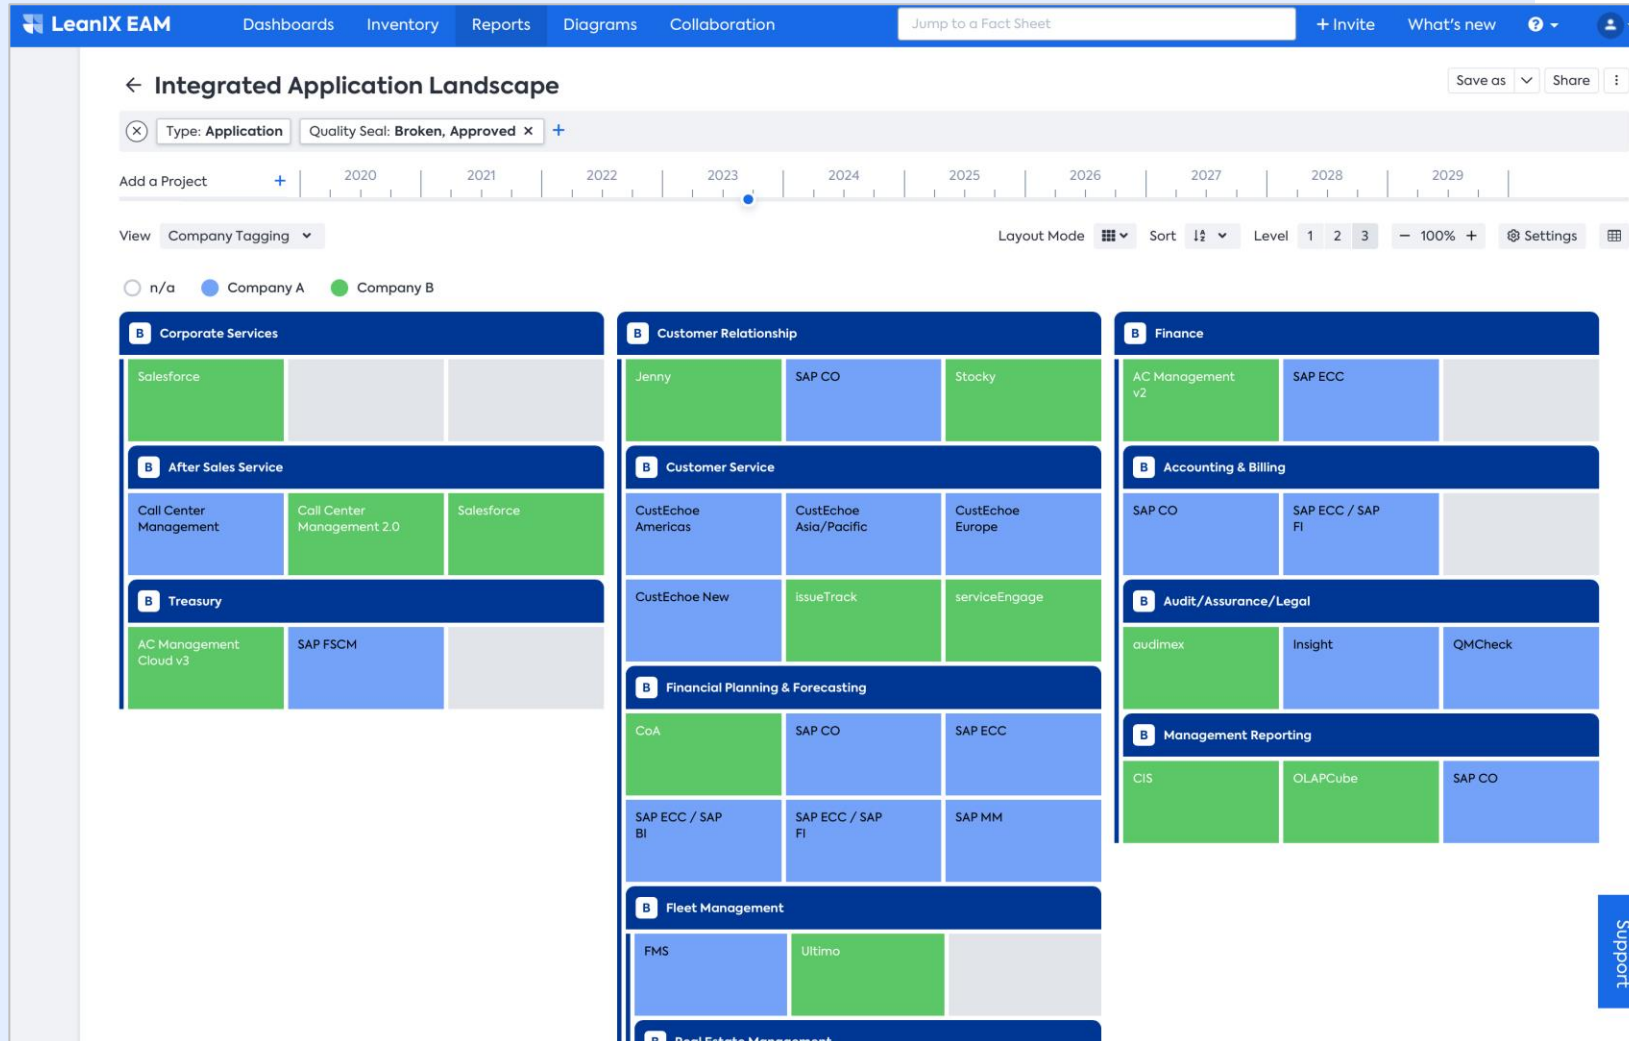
LeanIX EAM Dashboards Inventory Reports Diagrams Collaboration Jump to a Fact Sheet + Invite What's new

← Integrated Application Landscape

Save as Share

Type: Application Quality Seal: Broken, Approved × +

Add a Project + 2020 2021 2022 2023 2024 2025 2026 2027 2028 2029

View Company Tagging

Layout Mode Sort Level 1 2 3 − 100% + Settings

n/a Company A Company B

B Corporate Services
Salesforce

B After Sales Service
Call Center Management
Call Center Management 2.0
Salesforce

B Treasury
AC Management Cloud v3
SAP FSCM

B Customer Relationship
Jenny
SAP CO
Stocky

B Customer Service
CustEchoe Americas
CustEchoe Asia/Pacific
CustEchoe Europe
CustEchoe New
issueTrack
serviceEngage

B Financial Planning & Forecasting
CoA
SAP CO
SAP ECC
SAP ECC / SAP BI
SAP ECC / SAP FI
SAP MM

B Fleet Management
FMS
Ultimo

B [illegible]

B Finance
AC Management v2
SAP ECC

B Accounting & Billing
SAP CO
SAP ECC / SAP FI

B Audit/Assurance/Legal
audimex
Insight
QMCheck

B Management Reporting
CIS
OLAPCube
SAP CO

Support